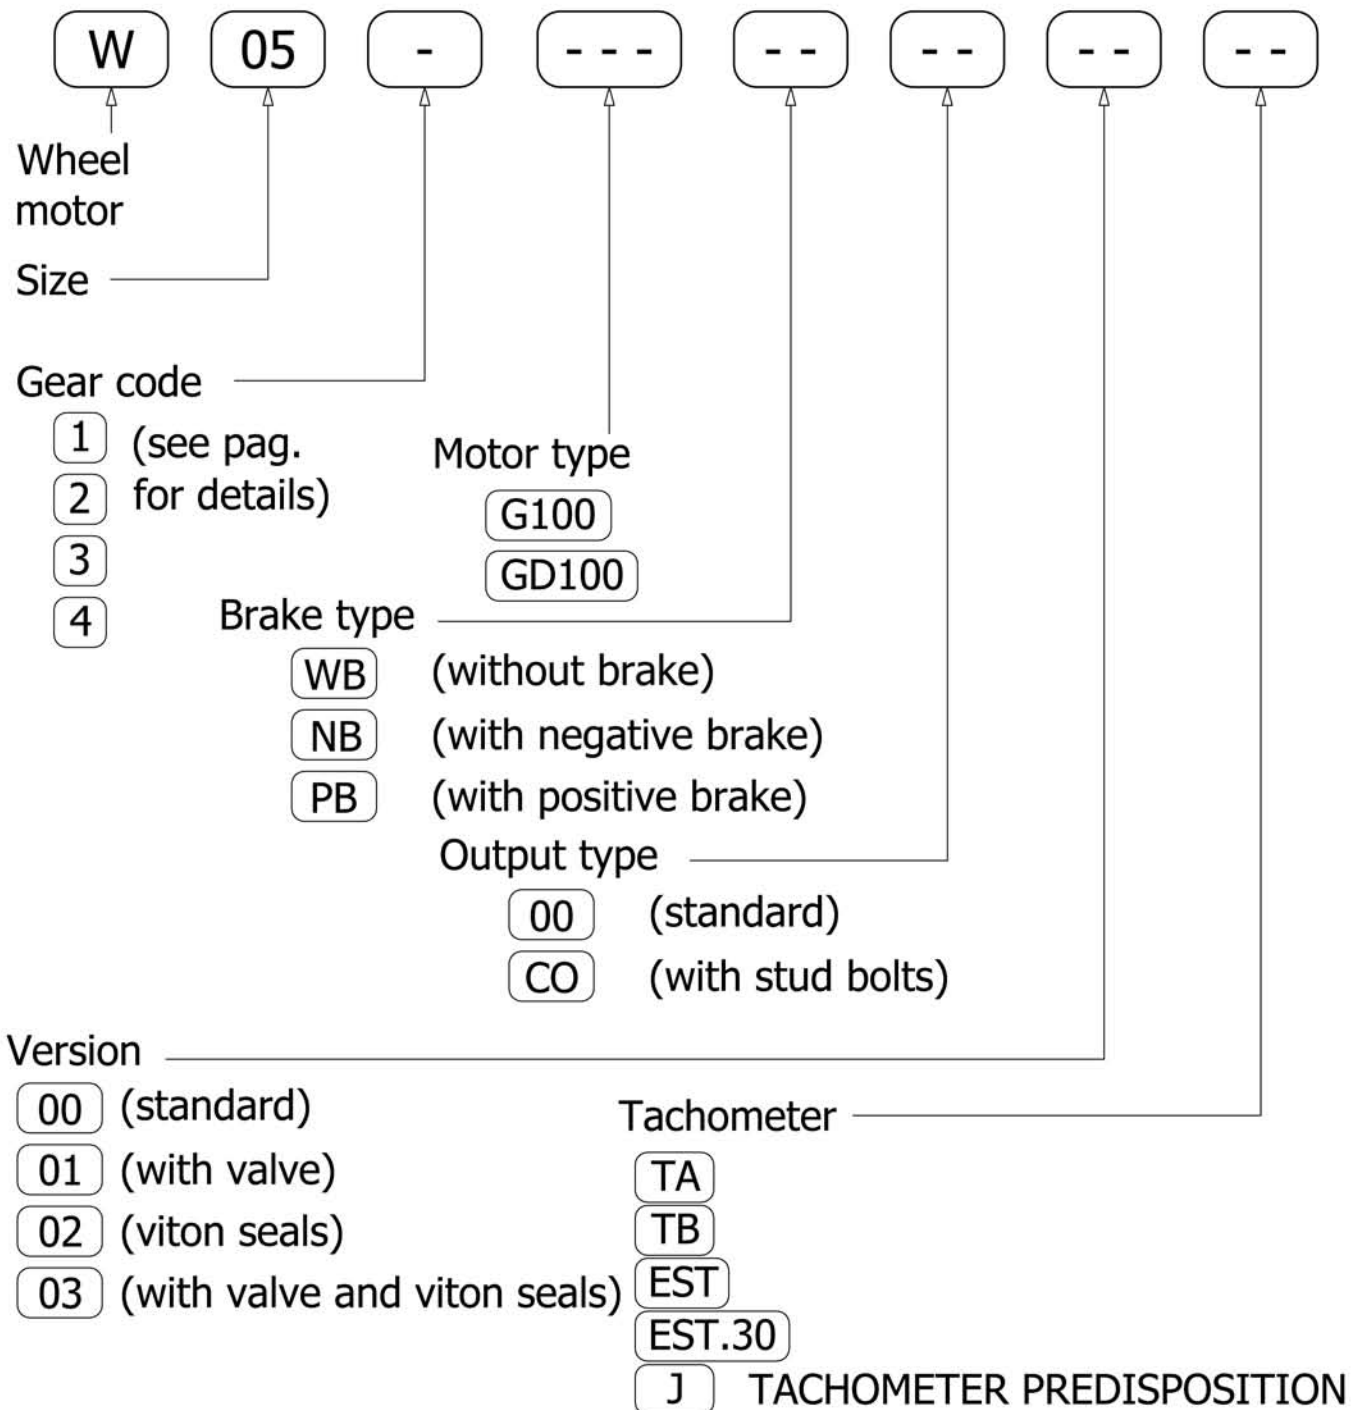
W 05 - - - - - - - - - - - -

Wheel motor

Size

Gear code
1 (see pag.
2 for details)
3
4

Motor type
G100
GD100

Brake type
WB (without brake)
NB (with negative brake)
PB (with positive brake)

Output type
00 (standard)
CO (with stud bolts)

Version
00 (standard)
01 (with valve)
02 (viton seals)
03 (with valve and viton seals)

Tachometer
TA
TB
EST
EST.30
J TACHOMETER PREDISPOSITION